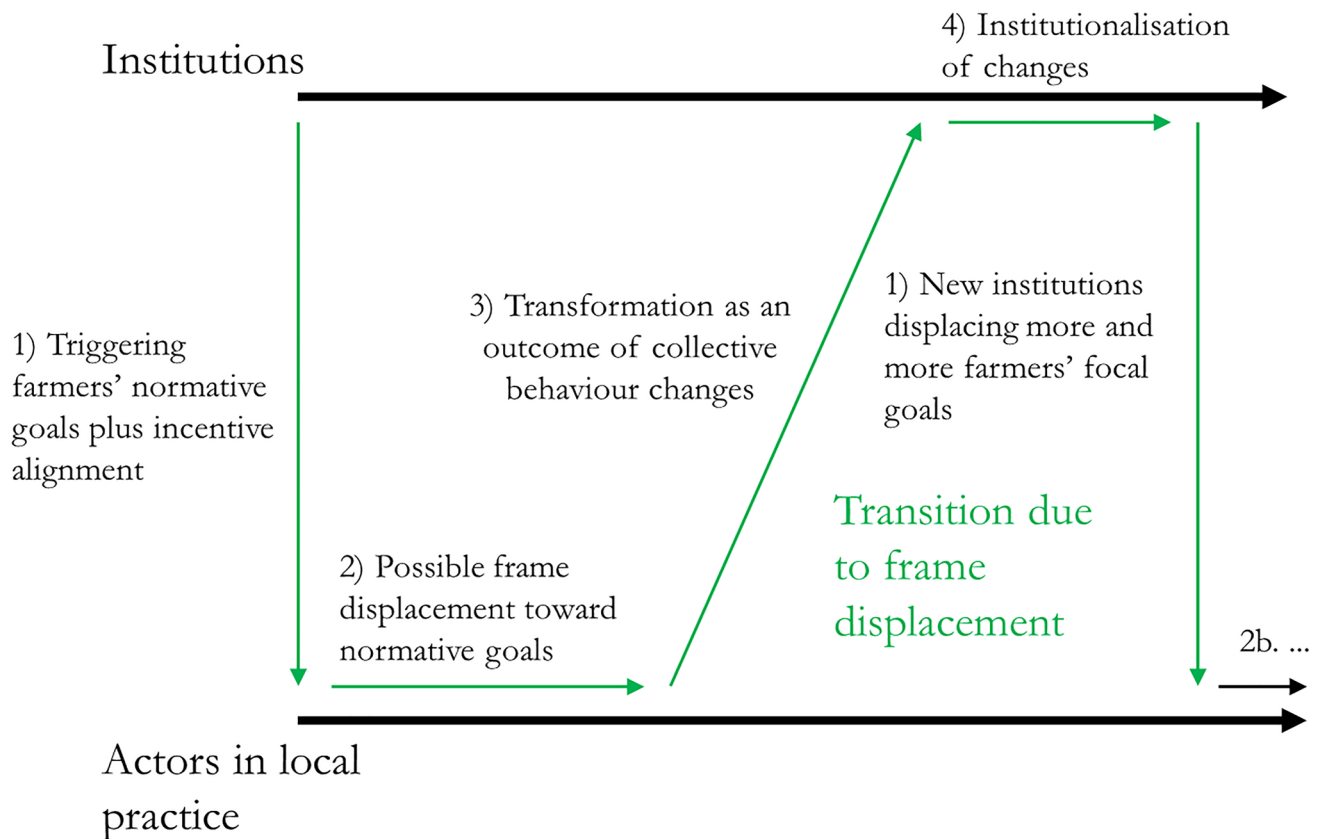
Institutions

4) Institutionalisation of changes

1) Triggering farmers' normative goals plus incentive alignment

3) Transformation as an outcome of collective behaviour changes

1) New institutions displacing more and more farmers' focal goals

Transition due to frame displacement

2) Possible frame displacement toward normative goals

2b. ...

Actors in local practice